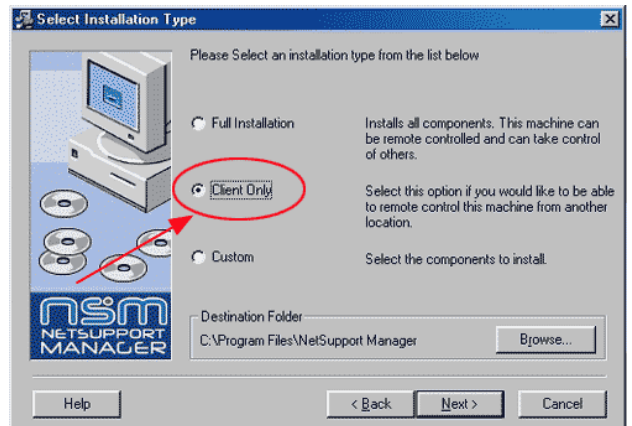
Select Installation Type

Please Select an installation type from the list below

Full Installation

Installs all components. This machine can be remote controlled and can take control of others.

Client Only

Select this option if you would like to be able to remote control this machine from another location.

Custom

Select the components to install.

nsm
NETSUPPORT
MANAGER

Destination Folder
C:\Program Files\NetSupport Manager

Browse...

Help

< Back

Next >

Cancel